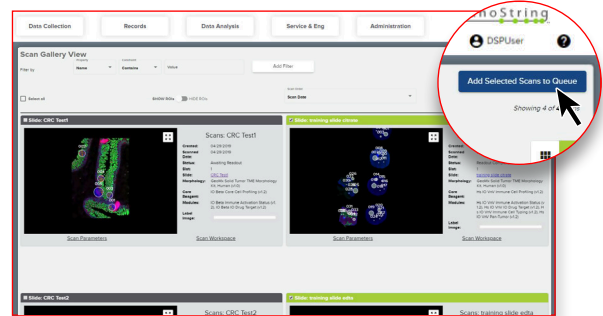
Data Collection
Records
Data Analysis
Service & Eng
Administration

noString
DSPUser
?

Scan Gallery View
Filter by
Property
Name
Operator
Contains
Value
Add Filter
Select all
SHOW ROIs
HIDE ROIs
Sort order
Scan Date

Add Selected Scans to Queue
Showing 4 of

Slide: CRC Test1
Scans: CRC Test1
Created: 04-29-2019
Scanned Date: 04-29-2019
Status: Awaiting Readout
Slot: 1
Slide: CRC Test1
Morphology: Gazelle Solid Tumor TME Morphology Kit, Human (v1.0)
Core Reagent: IO Beta Core Cell Profiling (v1.2)
Modules: IO Beta Immune Activation Status (v1.2), IO Beta IO Drug Target (v1.2)
Label Image:
Scan Parameters
Scan Workspace

Slide: training slide citrate
Created:
Scanned Date:
Status:
Slot:
Slide: training slide citrate
Morphology: Gazelle Solid Tumor TME Morphology Kit, Human (v1.0)
Core Reagent: Hs IO VAV Immune Cell Profiling (v1.2)
Modules: Hs IO VAV Immune Activation Status (v1.2), Hs IO VAV IO Drug Target (v1.2), Hs IO VAV Immune Cell Typing (v1.2), Hs IO VAV Pan-Tumor (v1.2)
Label Image:
Scan Parameters
Scan Workspace

Slide: CRC Test2
Scans: CRC Test2

Slide: training slide edta
Scans: training slide edta